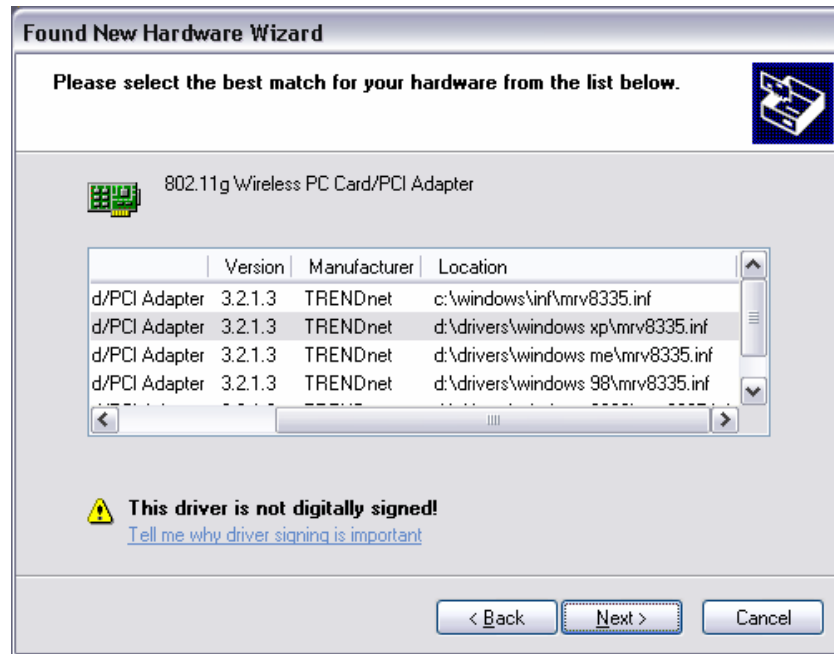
Found New Hardware Wizard

Please select the best match for your hardware from the list below.

802.11g Wireless PC Card/PCI Adapter

| | Version | Manufacturer | Location |
|---|---|---|---|
| d/PCI Adapter | 3.2.1.3 | TRENDnet | c:\windows\inf\mrv8335.inf |
| d/PCI Adapter | 3.2.1.3 | TRENDnet | d:\drivers\windows xp\mrv8335.inf |
| d/PCI Adapter | 3.2.1.3 | TRENDnet | d:\drivers\windows me\mrv8335.inf |
| d/PCI Adapter | 3.2.1.3 | TRENDnet | d:\drivers\windows 98\mrv8335.inf |
| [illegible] | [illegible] | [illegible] | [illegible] |

This driver is not digitally signed!

Tell me why driver signing is important

< Back    Next >    Cancel